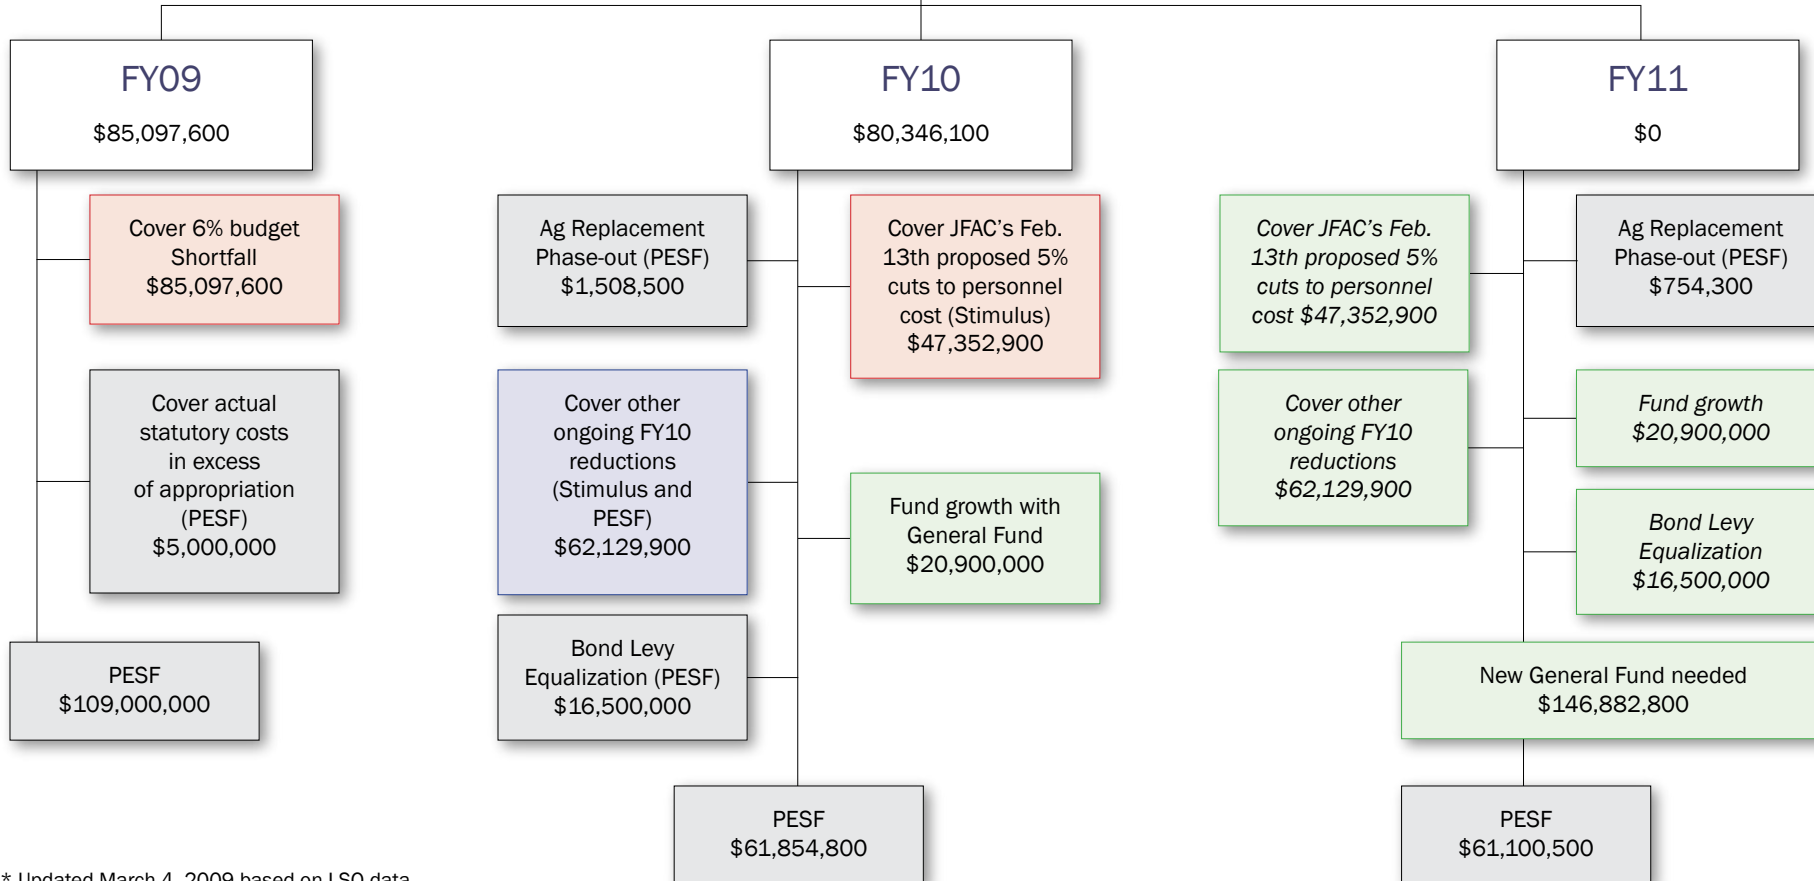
FY09

$85,097,600

Cover 6% budget Shortfall $85,097,600

Cover actual statutory costs in excess of appropriation (PESF) $5,000,000

PESF $109,000,000

FY10

$80,346,100

Ag Replacement Phase-out (PESF) $1,508,500

Cover JFAC's Feb. 13th proposed 5% cuts to personnel cost (Stimulus) $47,352,900

Cover other ongoing FY10 reductions (Stimulus and PESF) $62,129,900

Fund growth with General Fund $20,900,000

Bond Levy Equalization (PESF) $16,500,000

PESF $61,854,800

FY11

$0

Cover JFAC's Feb. 13th proposed 5% cuts to personnel cost $47,352,900

Ag Replacement Phase-out (PESF) $754,300

Cover other ongoing FY10 reductions $62,129,900

Fund growth $20,900,000

Bond Levy Equalization $16,500,000

New General Fund needed $146,882,800

PESF $61,100,500

* Updated March 4, 2009 based on LSO data